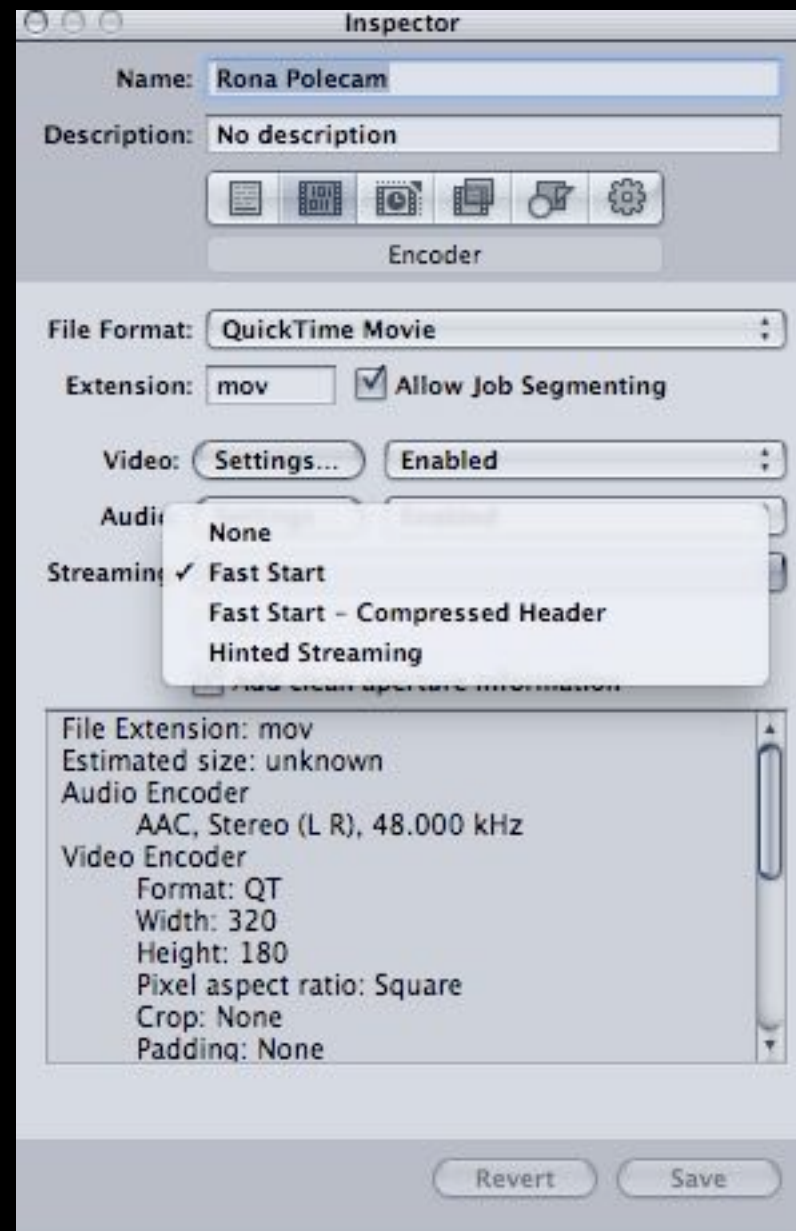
Inspector

Name: Rona Polecam

Description: No description

Encoder

File Format: QuickTime Movie

Extension: mov

Allow Job Segmenting

Video: Settings... Enabled

Audi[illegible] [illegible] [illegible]

Streamin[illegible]

None

✓ Fast Start

Fast Start - Compressed Header

Hinted Streaming

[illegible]

File Extension: mov
Estimated size: unknown
Audio Encoder
AAC, Stereo (L R), 48.000 kHz
Video Encoder
Format: QT
Width: 320
Height: 180
Pixel aspect ratio: Square
Crop: None
Padding: None

Revert Save